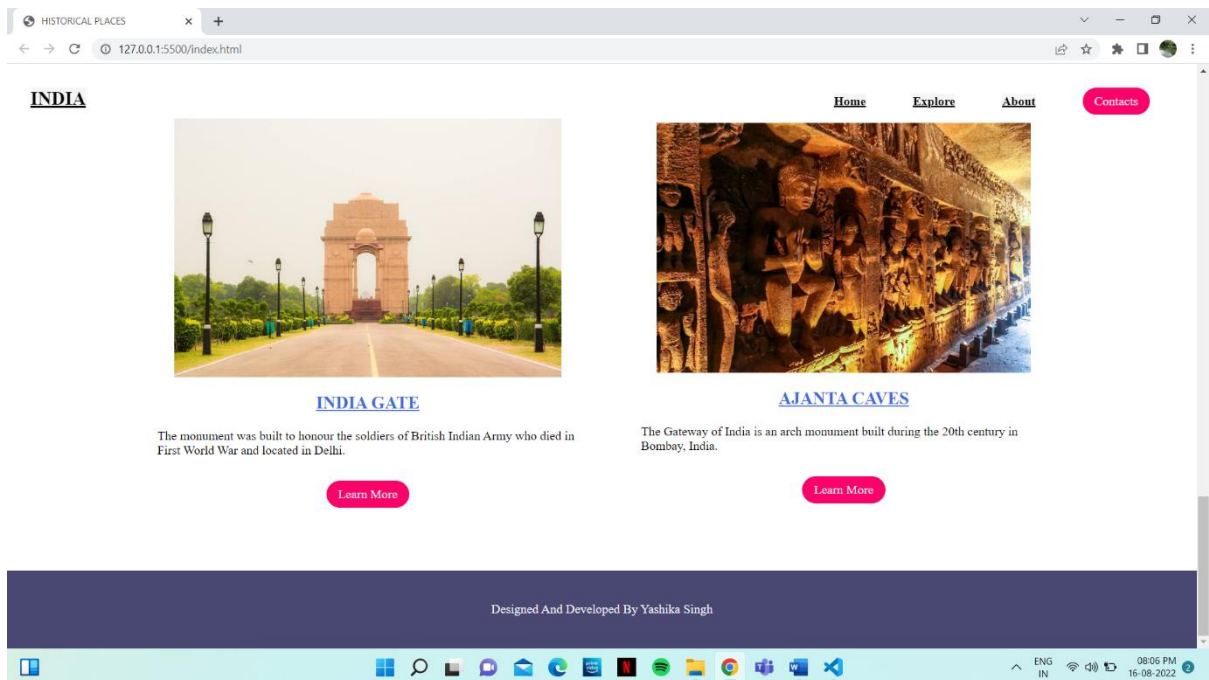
HISTORICAL PLACES × +

127.0.0.1:5500/index.html

INDIA

Home Explore About Contacts

INDIA GATE

The monument was built to honour the soldiers of British Indian Army who died in First World War and located in Delhi.

Learn More

AJANTA CAVES

The Gateway of India is an arch monument built during the 20th century in Bombay, India.

Learn More

Designed And Developed By Yashika Singh

ENG IN 08:06 PM 16-08-2022 2